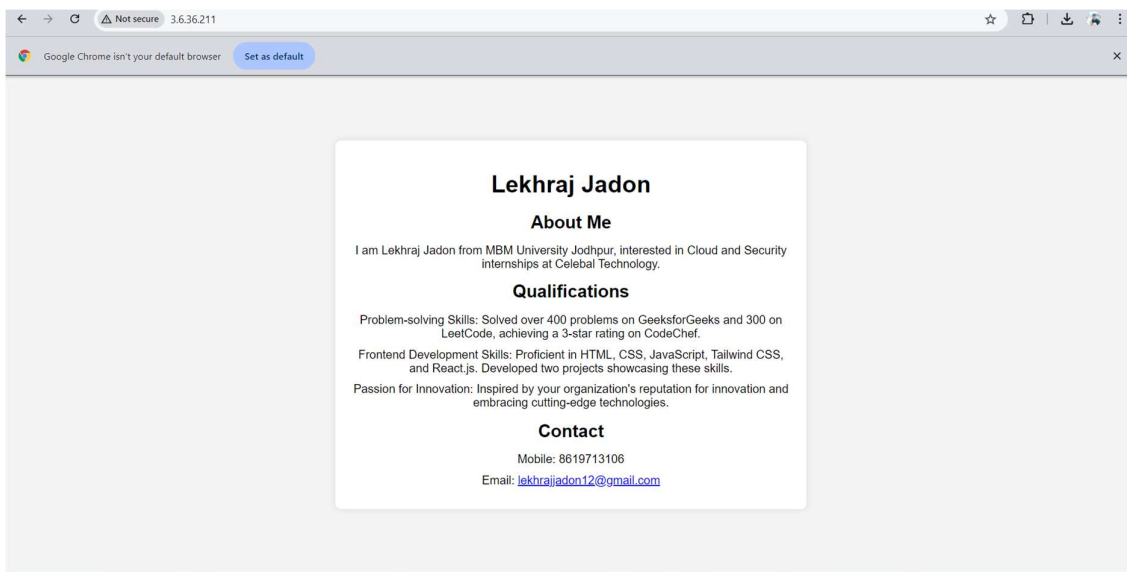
Not secure 3.6.36.211

Google Chrome isn't your default browser Set as default

Lekhraj Jadon

About Me

I am Lekhraj Jadon from MBM University Jodhpur, interested in Cloud and Security internships at Celebal Technology.

Qualifications

Problem-solving Skills: Solved over 400 problems on GeeksforGeeks and 300 on LeetCode, achieving a 3-star rating on CodeChef.

Frontend Development Skills: Proficient in HTML, CSS, JavaScript, Tailwind CSS, and React.js. Developed two projects showcasing these skills.

Passion for Innovation: Inspired by your organization's reputation for innovation and embracing cutting-edge technologies.

Contact

Mobile: 8619713106

Email: lekhrajjadon12@gmail.com